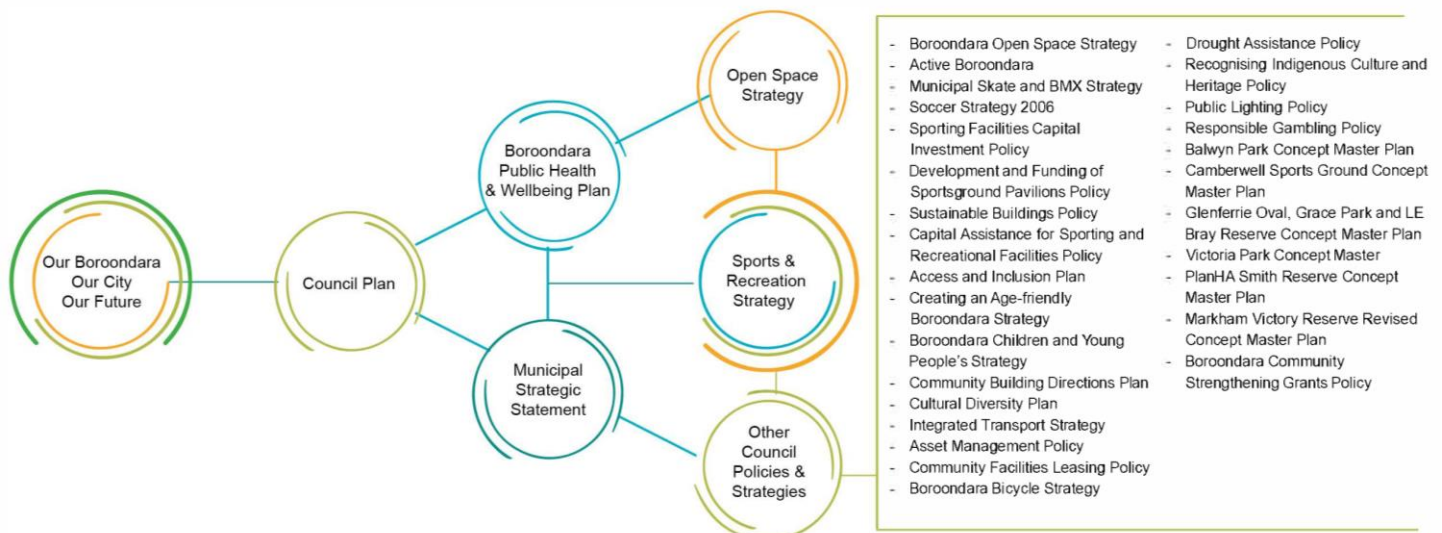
Our Boroondara Our City Our Future

Council Plan

Boroondara Public Health & Wellbeing Plan

Municipal Strategic Statement

Open Space Strategy

Sports & Recreation Strategy

Other Council Policies & Strategies

- Boroondara Open Space Strategy
- Active Boroondara
- Municipal Skate and BMX Strategy
- Soccer Strategy 2006
- Sporting Facilities Capital Investment Policy
- Development and Funding of Sportsground Pavilions Policy
- Sustainable Buildings Policy
- Capital Assistance for Sporting and Recreational Facilities Policy
- Access and Inclusion Plan
- Creating an Age-friendly Boroondara Strategy
- Boroondara Children and Young People's Strategy
- Community Building Directions Plan
- Cultural Diversity Plan
- Integrated Transport Strategy
- Asset Management Policy
- Community Facilities Leasing Policy
- Boroondara Bicycle Strategy

- Drought Assistance Policy
- Recognising Indigenous Culture and Heritage Policy
- Public Lighting Policy
- Responsible Gambling Policy
- Balwyn Park Concept Master Plan
- Camberwell Sports Ground Concept Master Plan
- Glenferrie Oval, Grace Park and LE Bray Reserve Concept Master Plan
- Victoria Park Concept Master
- PlanHA Smith Reserve Concept Master Plan
- Markham Victory Reserve Revised Concept Master Plan
- Boroondara Community Strengthening Grants Policy